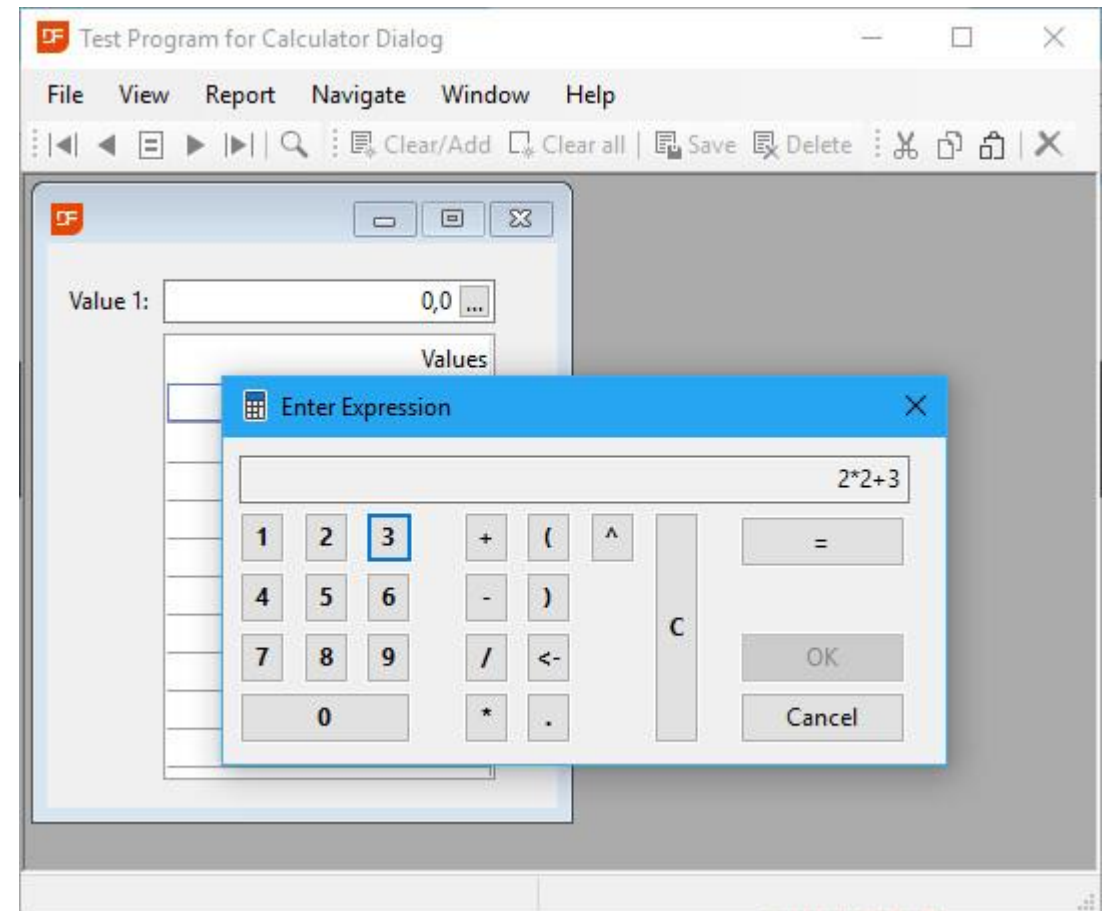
Test Program for Calculator Dialog

File View Report Navigate Window Help

Clear/Add Clear all Save Delete

Value 1: 0,0 ...

Values

Enter Expression

2*2+3

1 2 3 + ( ^ =
4 5 6 - )
C
7 8 9 / <- OK
0 * . Cancel